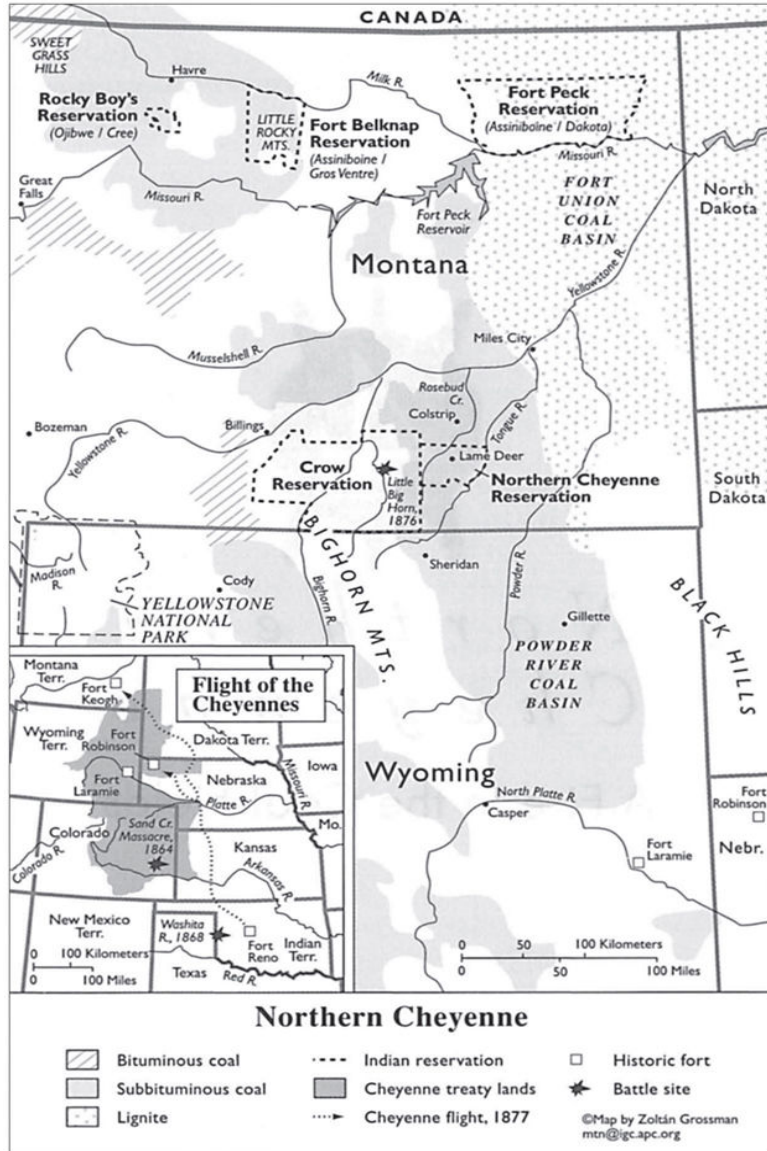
CANADA

SWEET GRASS HILLS

Havre

Milk R.

Rocky Boy's Reservation (Ojibwe / Cree)

LITTLE ROCKY MTS.

Fort Belknap Reservation (Assiniboine / Gros Ventre)

Fort Peck Reservation (Assiniboine / Dakota)

Missouri R.

Great Falls

Missouri R.

Fort Peck Reservoir

FORT UNION COAL BASIN

North Dakota

Montana

Yellowstone R.

Miles City

Musselshell R.

Rosebud Cr.

Colstrip

Bozeman

Billings

Tongue R.

Yellowstone R.

Lame Deer

Crow Reservation

Little Big Horn, 1876

Northern Cheyenne Reservation

South Dakota

BIGHORN MTS.

Madison R.

Cody

Sheridan

Bighorn R.

Powder R.

YELLOWSTONE NATIONAL PARK

Gillette

BLACK HILLS

POWDER RIVER COAL BASIN

Montana Terr.

Fort Keogh

Flight of the Cheyennes

Wyoming Terr.

Fort Robinson

Dakota Terr.

Fort Laramie

Nebraska

Iowa

Missouri R.

Platte R.

Mo.

Colorado

Sand Cr. Massacre, 1864

Kansas

Arkansas R.

Colorado R.

Wyoming

North Platte R.

Casper

Fort Robinson

Fort Laramie

Nebr.

New Mexico Terr.

Washita R., 1868

Fort Reno

Indian Terr.

0 100 Kilometers
0 100 Miles

Texas

Red R.

0 50 100 Kilometers
0 50 100 Miles

Northern Cheyenne

Bituminous coal
Subbituminous coal
Lignite
Indian reservation
Cheyenne treaty lands
Cheyenne flight, 1877
Historic fort
Battle site

©Map by Zoltán Grossman
mtn@igc.apc.org